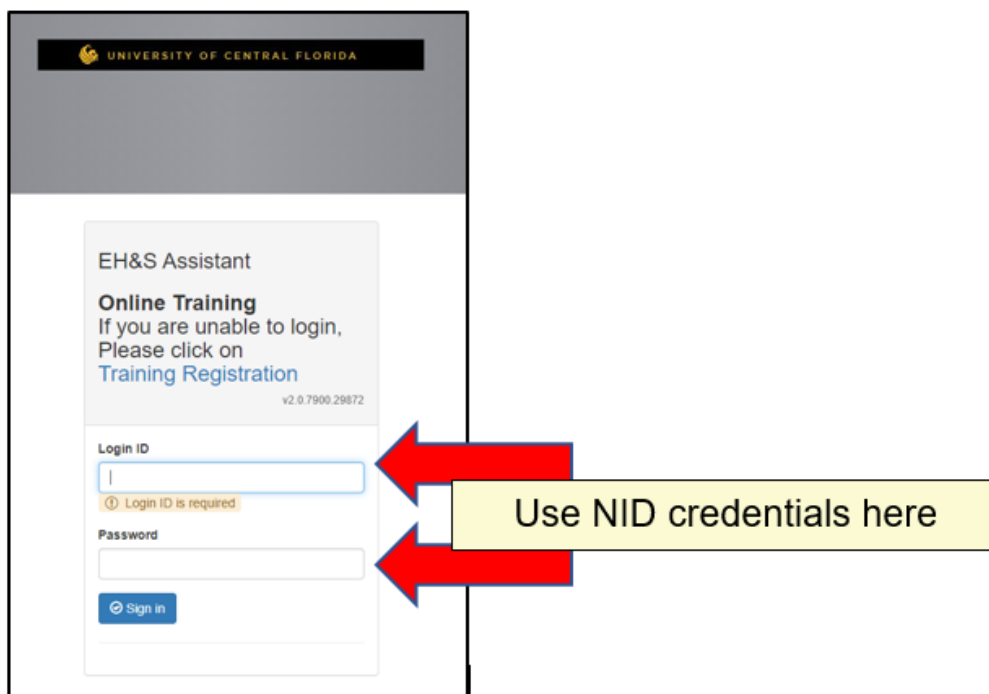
UNIVERSITY OF CENTRAL FLORIDA

EH&S Assistant

**Online Training**
If you are unable to login,
Please click on
Training Registration

v2.0.7900.29872

Login ID

Login ID is required

Password

Sign in

Use NID credentials here